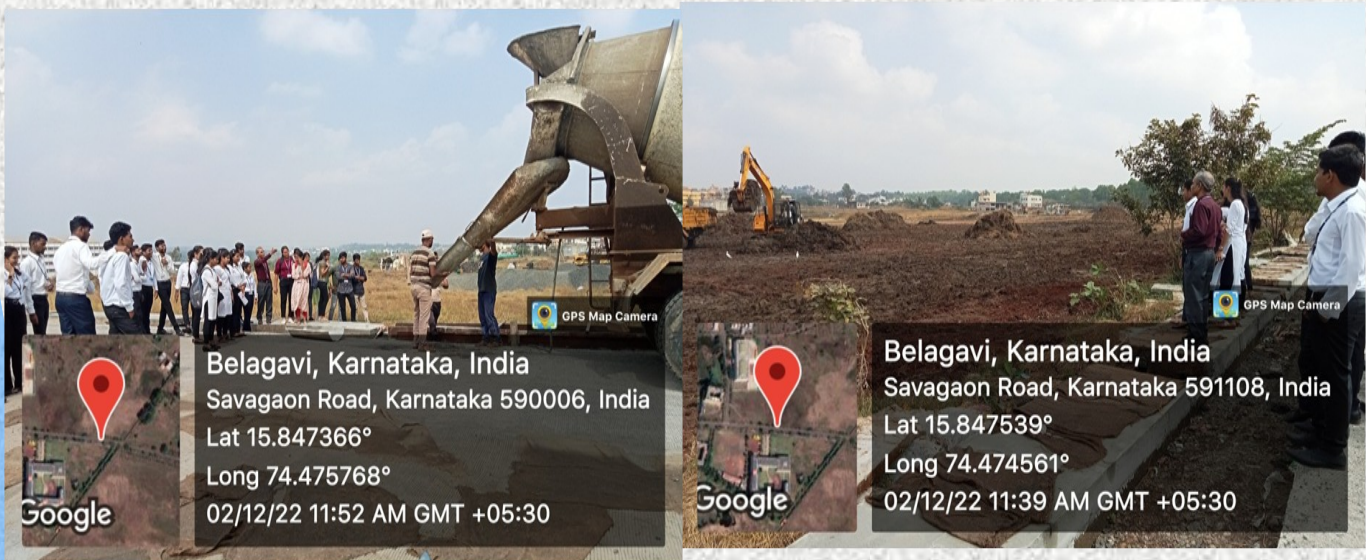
GPS Map Camera

Google

Belagavi, Karnataka, India
Savagaon Road, Karnataka 590006, India
Lat 15.847366°
Long 74.475768°
02/12/22 11:52 AM GMT +05:30

GPS Map Camera

Google

Belagavi, Karnataka, India
Savagaon Road, Karnataka 591108, India
Lat 15.847539°
Long 74.474561°
02/12/22 11:39 AM GMT +05:30